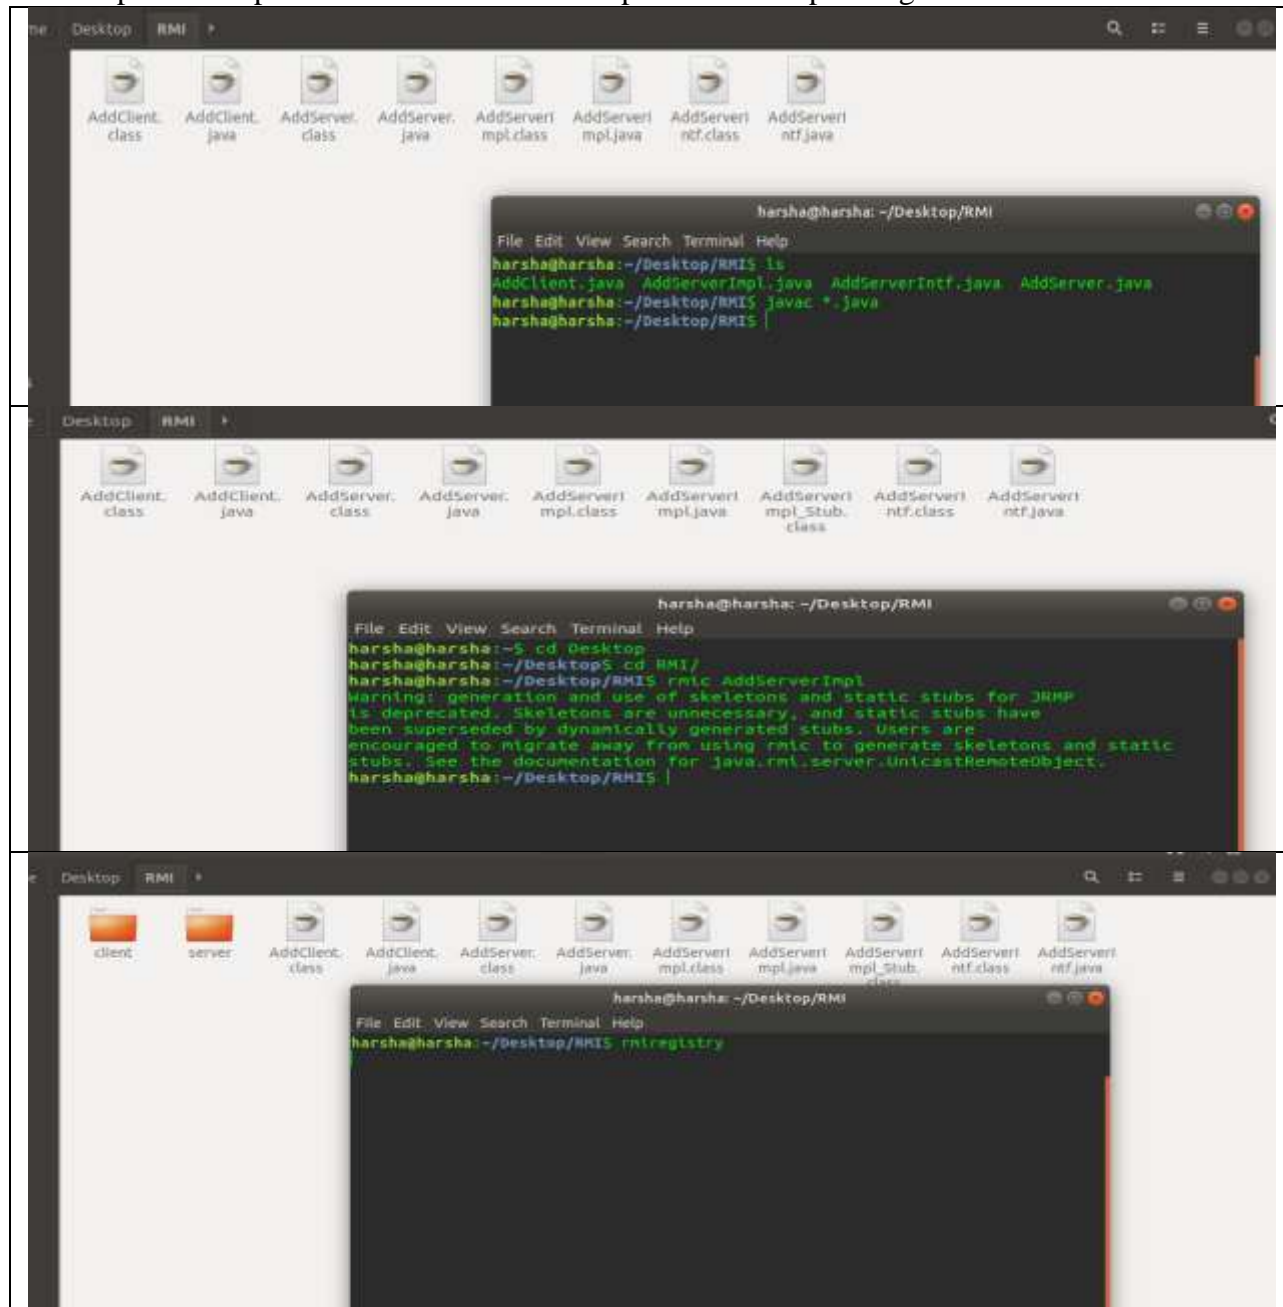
Desktop RMI

AddClient.class AddClient.java AddServer.class AddServer.java AddServerImpl.class AddServerImpl.java AddServerIntf.class AddServerIntf.java

harsha@harsha: ~/Desktop/RMI

File Edit View Search Terminal Help

harsha@harsha:~/Desktop/RMI$ ls
AddClient.java AddServerImpl.java AddServerIntf.java AddServer.java
harsha@harsha:~/Desktop/RMI$ javac *.java
harsha@harsha:~/Desktop/RMI$

Desktop RMI

AddClient.class AddClient.java AddServer.class AddServer.java AddServerImpl.class AddServerImpl.java AddServerImpl_Stub.class AddServerIntf.class AddServerIntf.java

harsha@harsha: ~/Desktop/RMI

File Edit View Search Terminal Help

harsha@harsha:~$ cd Desktop
harsha@harsha:~/Desktop$ cd RMI/
harsha@harsha:~/Desktop/RMI$ rmic AddServerImpl
Warning: generation and use of skeletons and static stubs for JRMP is deprecated. Skeletons are unnecessary, and static stubs have been superseded by dynamically generated stubs. Users are encouraged to migrate away from using rmic to generate skeletons and static stubs. See the documentation for java.rmi.server.UnicastRemoteObject.
harsha@harsha:~/Desktop/RMI$

Desktop RMI

client server AddClient.class AddClient.java AddServer.class AddServer.java AddServerImpl.class AddServerImpl.java AddServerImpl_Stub.class AddServerIntf.class AddServerIntf.java

harsha@harsha: ~/Desktop/RMI

File Edit View Search Terminal Help

harsha@harsha:~/Desktop/RMI$ rmiregistry